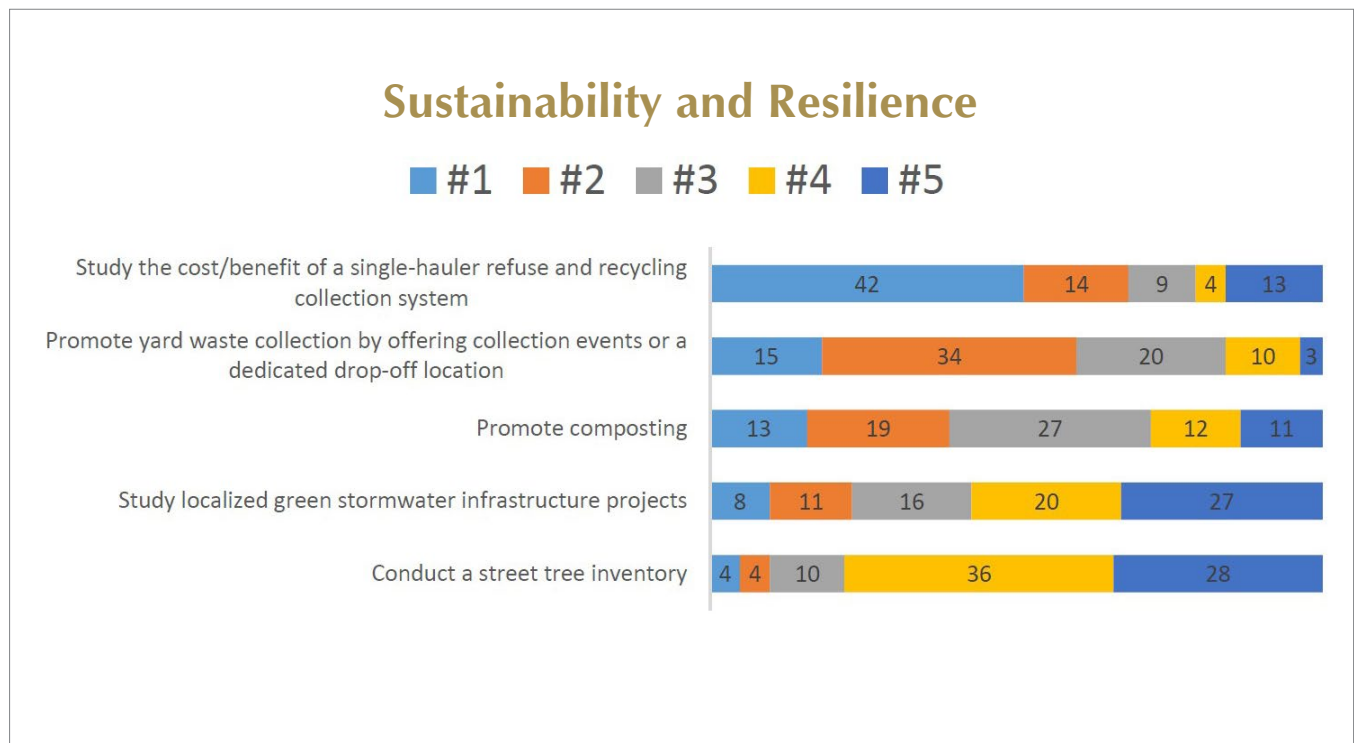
Sustainability and Resilience

#1 #2 #3 #4 #5

| | #1 | #2 | #3 | #4 | #5 |
|---|---|---|---|---|---|
| Study the cost/benefit of a single-hauler refuse and recycling collection system | 42 | 14 | 9 | 4 | 13 |
| Promote yard waste collection by offering collection events or a dedicated drop-off location | 15 | 34 | 20 | 10 | 3 |
| Promote composting | 13 | 19 | 27 | 12 | 11 |
| Study localized green stormwater infrastructure projects | 8 | 11 | 16 | 20 | 27 |
| Conduct a street tree inventory | 4 | 4 | 10 | 36 | 28 |